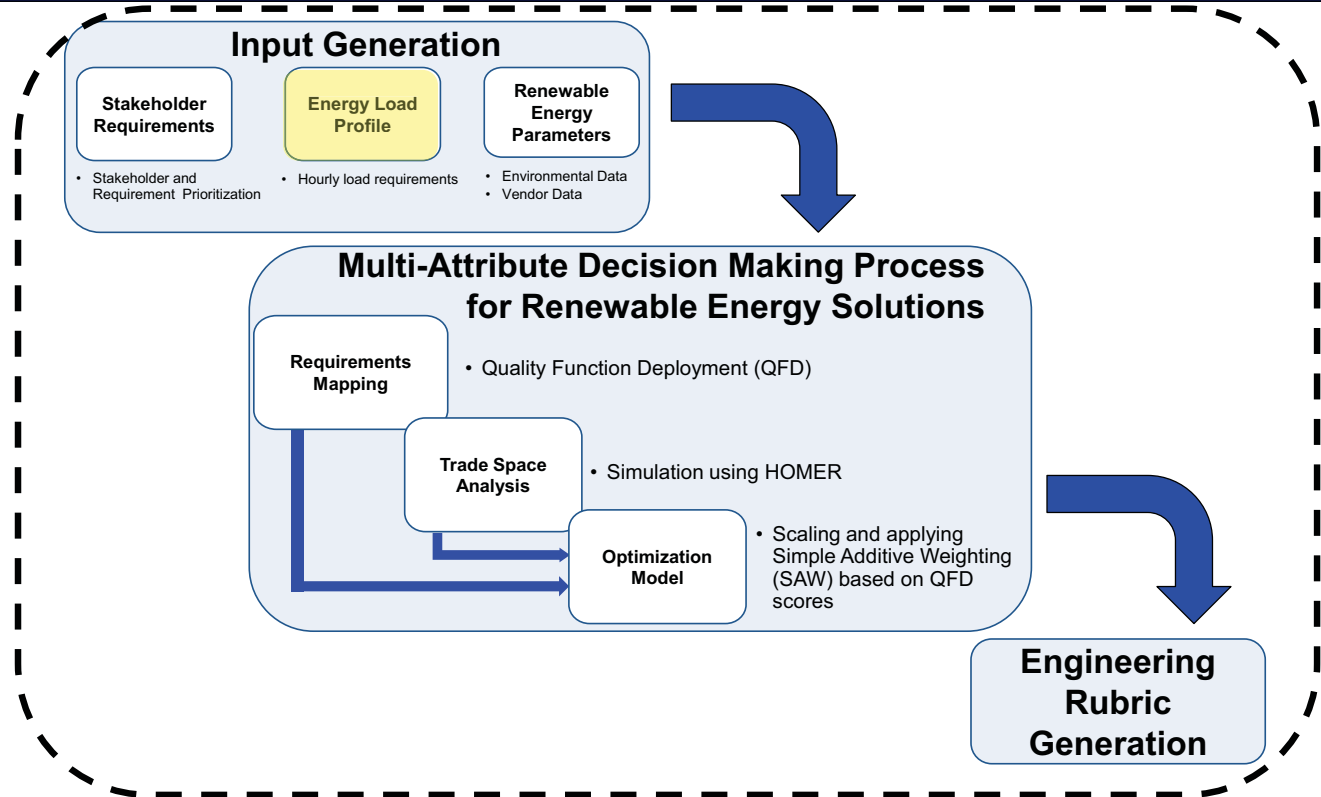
Input Generation

Stakeholder Requirements

• Stakeholder and Requirement Prioritization

Energy Load Profile

• Hourly load requirements

Renewable Energy Parameters

• Environmental Data
• Vendor Data

Multi-Attribute Decision Making Process for Renewable Energy Solutions

Requirements Mapping

• Quality Function Deployment (QFD)

Trade Space Analysis

• Simulation using HOMER

Optimization Model

• Scaling and applying Simple Additive Weighting (SAW) based on QFD scores

Engineering Rubric Generation